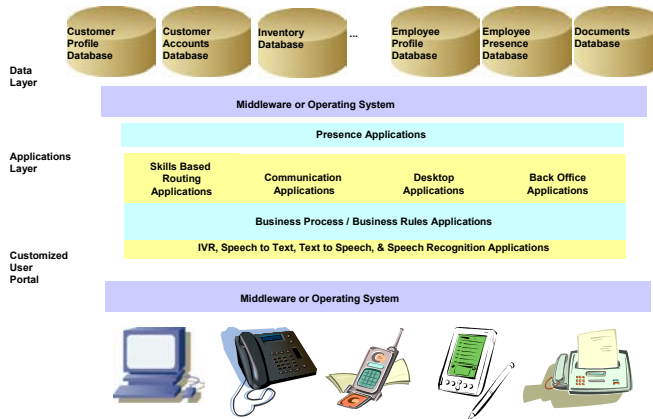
Customer Profile Database

Customer Accounts Database

Inventory Database

...

Employee Profile Database

Employee Presence Database

Documents Database

Data Layer

Middleware or Operating System

Presence Applications

Applications Layer

Skills Based Routing Applications

Communication Applications

Desktop Applications

Back Office Applications

Business Process / Business Rules Applications

IVR, Speech to Text, Text to Speech, & Speech Recognition Applications

Customized User Portal

Middleware or Operating System